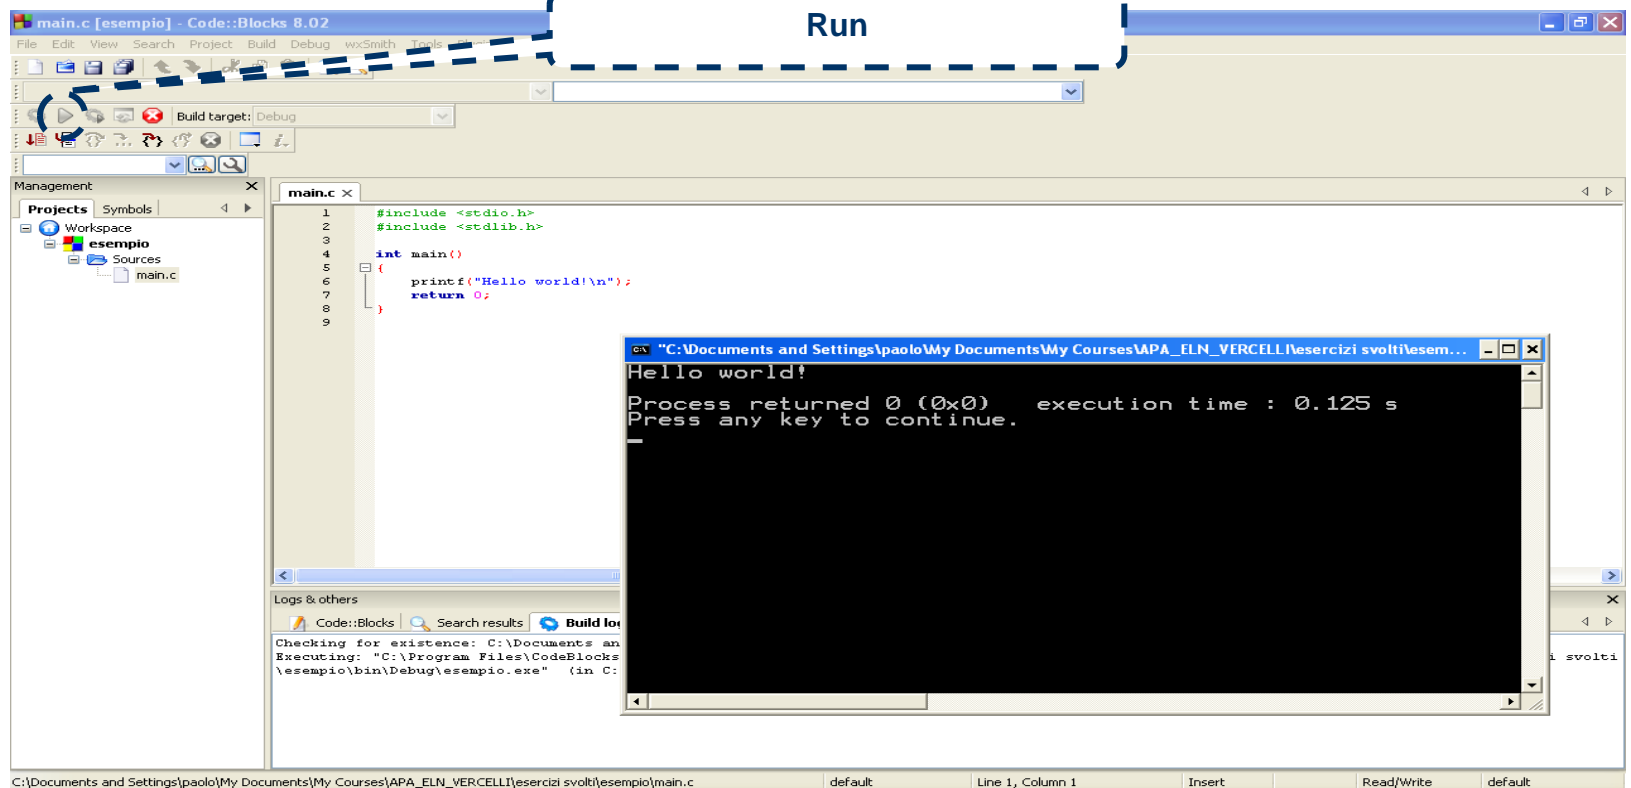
main.c [esempio] - Code::Blocks 8.02

Run

File Edit View Search Project Build Debug wxSmith Tools

Build target: Debug

Management

Projects Symbols

Workspace
esempio
Sources
main.c

main.c

1 #include <stdio.h>
2 #include <stdlib.h>
3
4 int main()
5 {
6 printf("Hello world!\n");
7 return 0;
8 }
9

"C:\Documents and Settings\paolo\My Documents\My Courses\APA_ELN_VERCELLI\esercizi svolti\esem...

Hello world!

Process returned 0 (0x0) execution time : 0.125 s
Press any key to continue.

Logs & others

Code::Blocks Search results Build lo

Checking for existence: C:\Documents an
Executing: "C:\Program Files\CodeBlocks
\esempio\bin\Debug\esempio.exe" (in C:

i svolti

C:\Documents and Settings\paolo\My Documents\My Courses\APA_ELN_VERCELLI\esercizi svolti\esempio\main.c default Line 1, Column 1 Insert Read/Write default